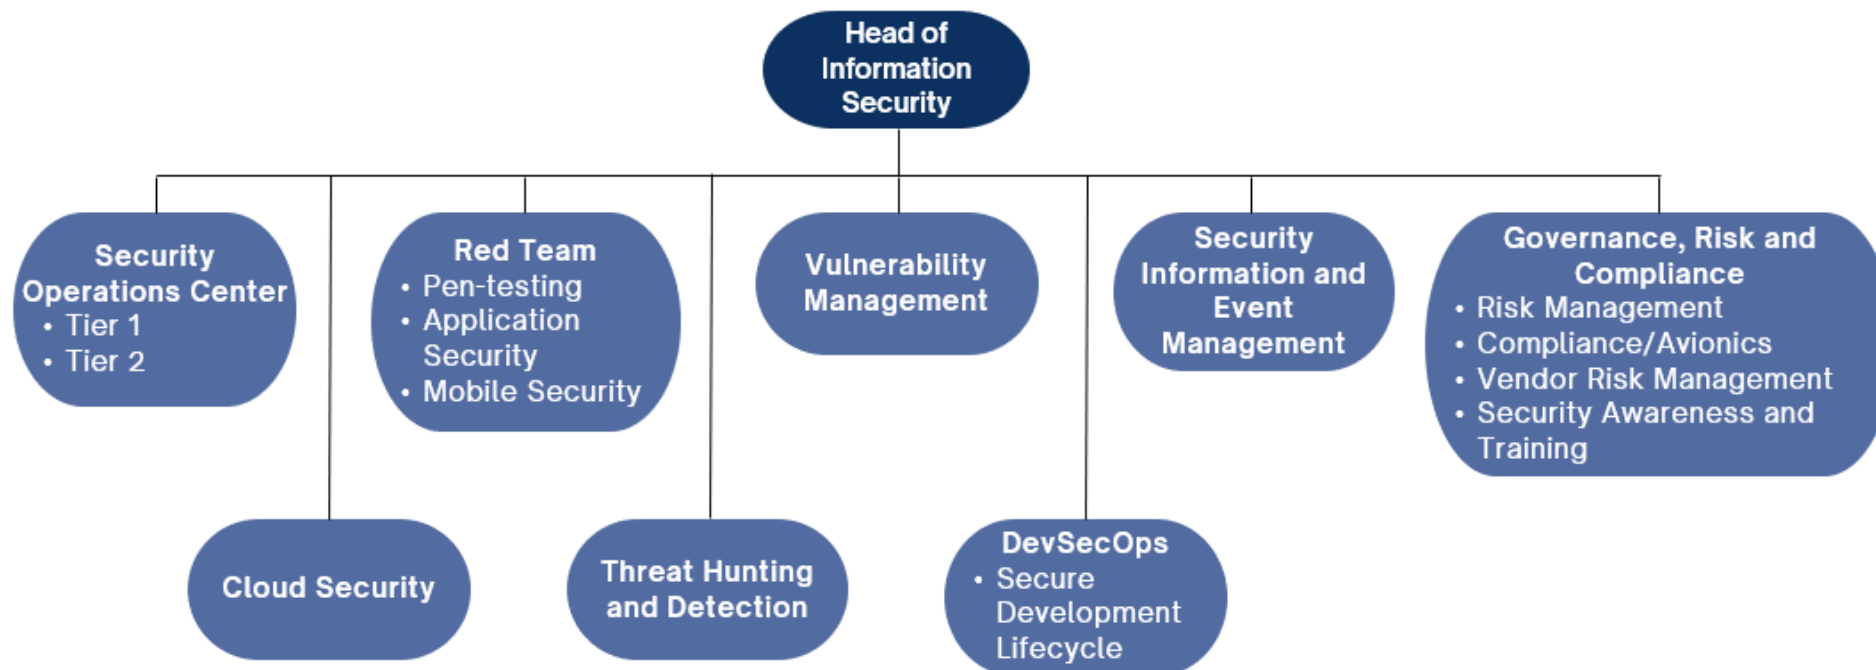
Head of Information Security

Security Operations Center
• Tier 1
• Tier 2

Red Team
• Pen-testing
• Application Security
• Mobile Security

Vulnerability Management

Security Information and Event Management

Governance, Risk and Compliance
• Risk Management
• Compliance/Avionics
• Vendor Risk Management
• Security Awareness and Training

Cloud Security

Threat Hunting and Detection

DevSecOps
• Secure Development Lifecycle